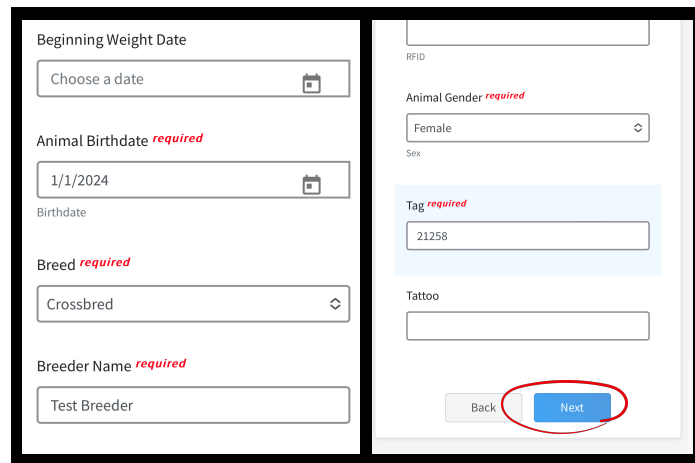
Beginning Weight Date

Choose a date

Animal Birthdate *required*

1/1/2024

Birthdate

Breed *required*

Crossbred

Breeder Name *required*

Test Breeder

RFID

Animal Gender *required*

Female

Sex

Tag *required*

21258

Tattoo

Back

Next